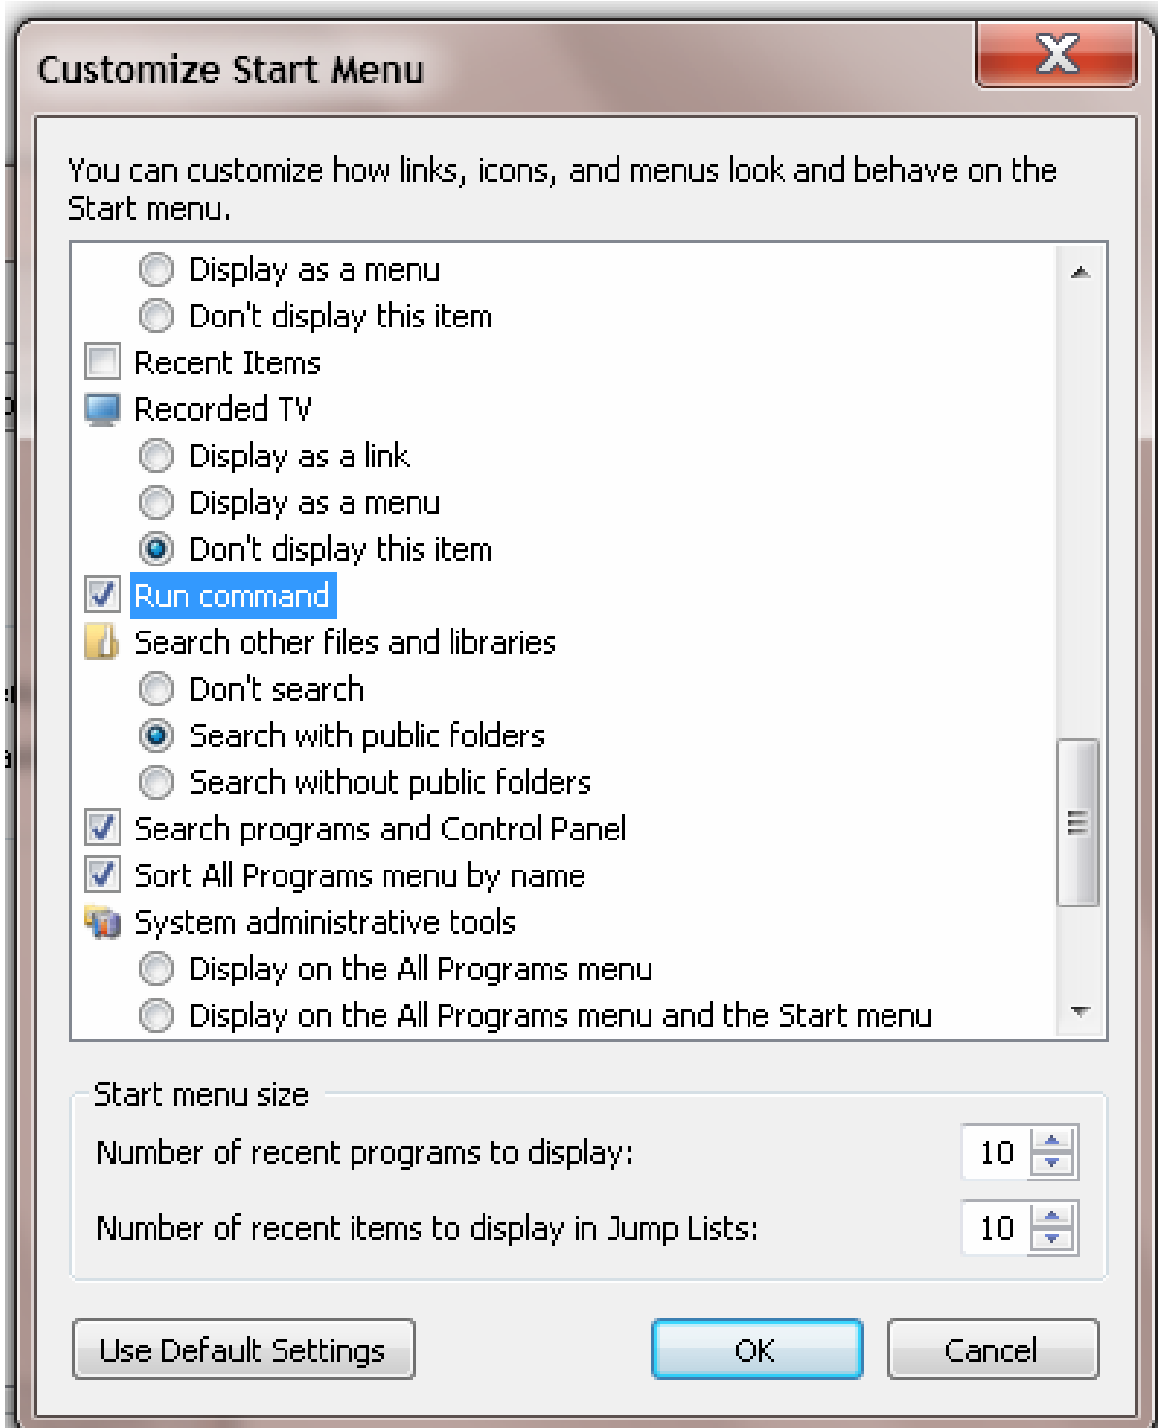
Customize Start Menu

You can customize how links, icons, and menus look and behave on the Start menu.

Display as a menu
Don't display this item
Recent Items
Recorded TV
Display as a link
Display as a menu
Don't display this item
Run command
Search other files and libraries
Don't search
Search with public folders
Search without public folders
Search programs and Control Panel
Sort All Programs menu by name
System administrative tools
Display on the All Programs menu
Display on the All Programs menu and the Start menu

Start menu size
Number of recent programs to display: 10
Number of recent items to display in Jump Lists: 10

Use Default Settings
OK
Cancel